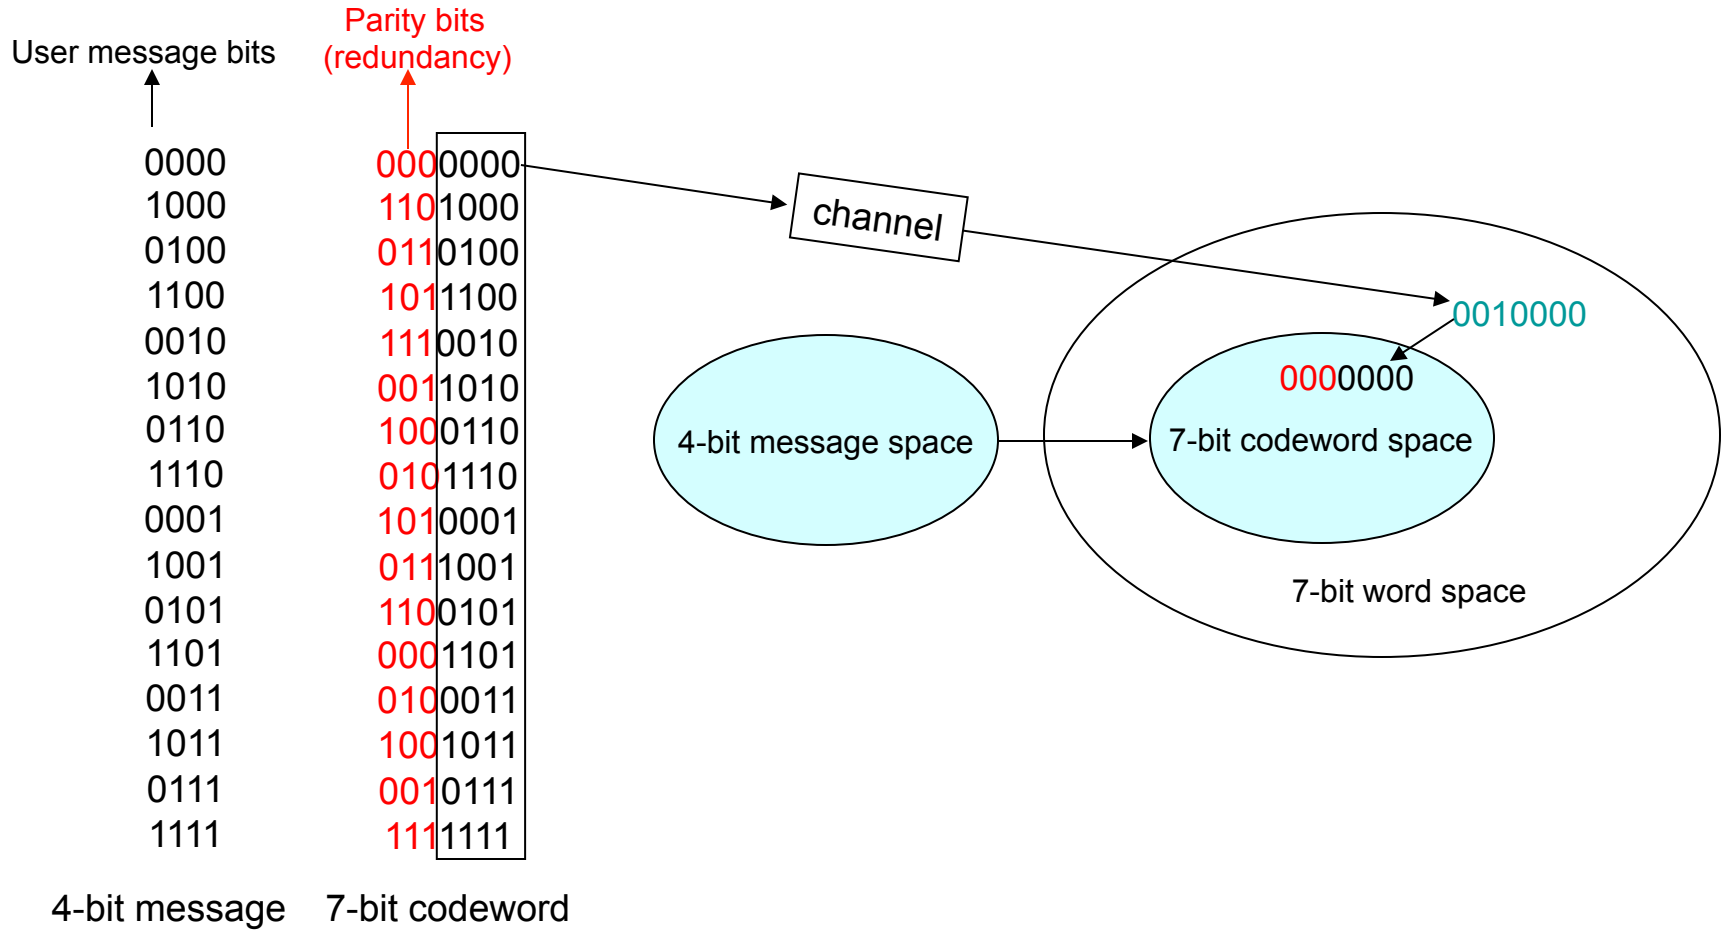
User message bits

Parity bits (redundancy)

| 4-bit message | 7-bit codeword |
|---|---|
| 0000 | 0000000 |
| 1000 | 1101000 |
| 0100 | 0110100 |
| 1100 | 1011100 |
| 0010 | 1110010 |
| 1010 | 0011010 |
| 0110 | 1000110 |
| 1110 | 0101110 |
| 0001 | 1010001 |
| 1001 | 0111001 |
| 0101 | 1100101 |
| 1101 | 0001101 |
| 0011 | 0100011 |
| 1011 | 1001011 |
| 0111 | 0010111 |
| 1111 | 1111111 |

4-bit message 7-bit codeword

channel

0010000

0000000

4-bit message space

7-bit codeword space

7-bit word space